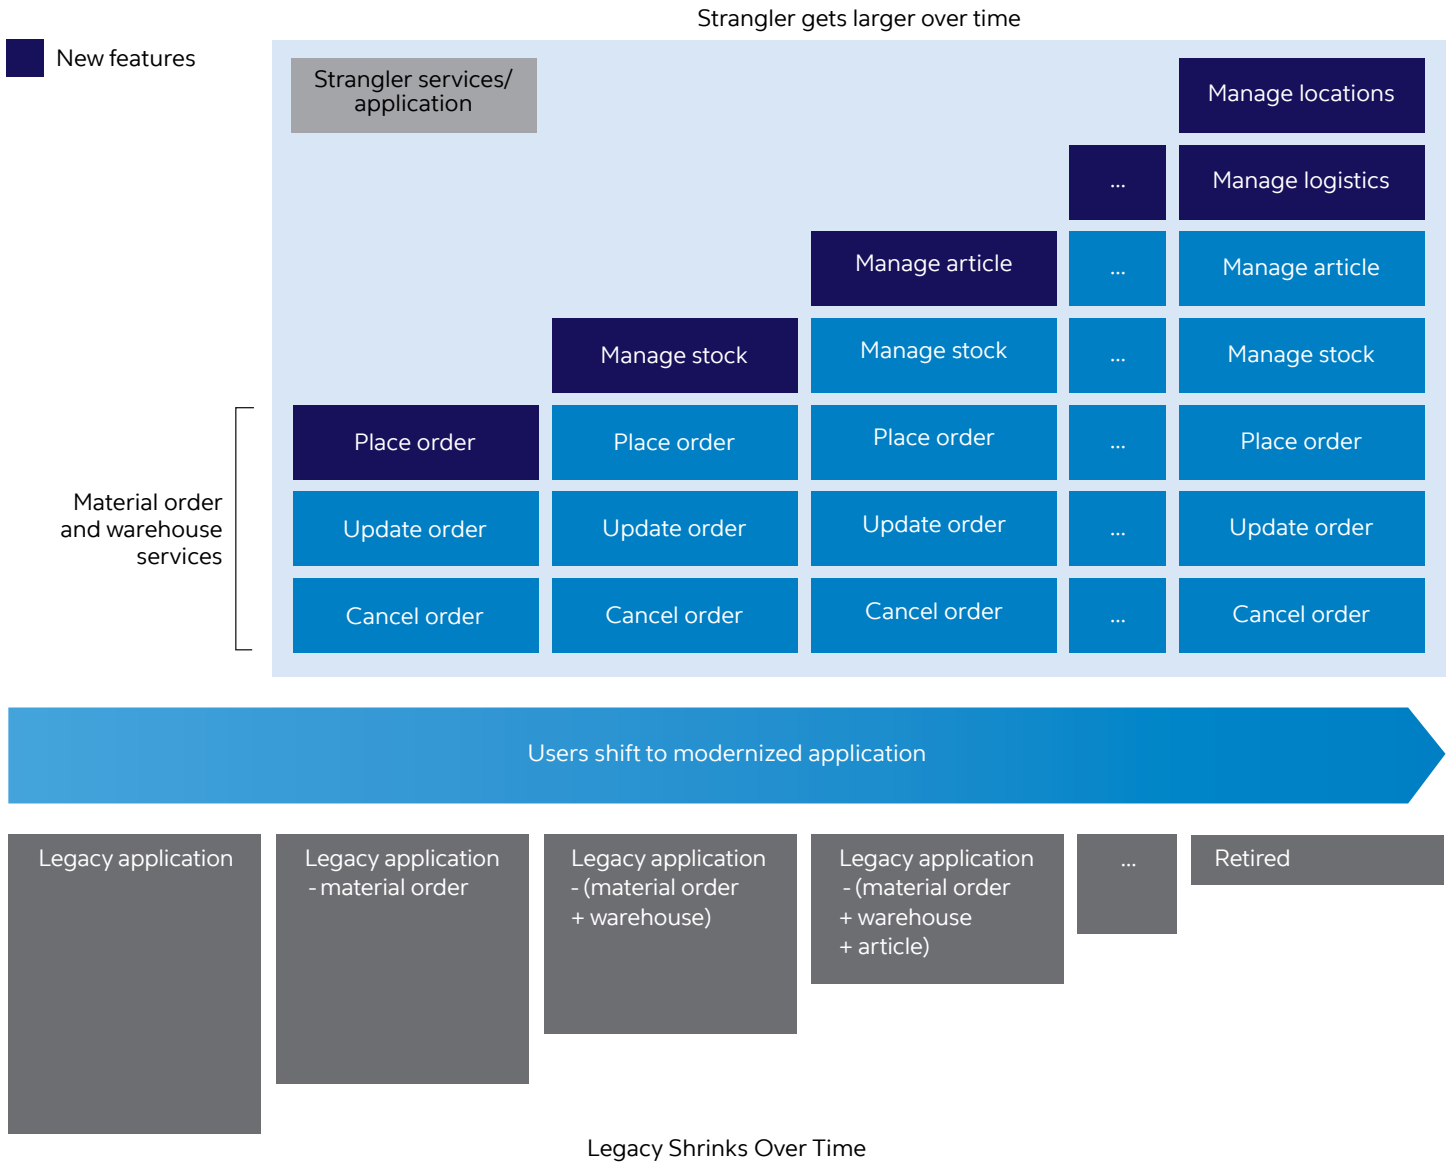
Strangler gets larger over time

New features

Strangler services/ application

Manage locations

...

Manage logistics

Manage article

...

Manage article

Manage stock

Manage stock

...

Manage stock

Material order and warehouse services

Place order

Place order

Place order

...

Place order

Update order

Update order

Update order

...

Update order

Cancel order

Cancel order

Cancel order

...

Cancel order

Users shift to modernized application

Legacy application

Legacy application - material order

Legacy application - (material order + warehouse)

Legacy application - (material order + warehouse + article)

...

Retired

Legacy Shrinks Over Time